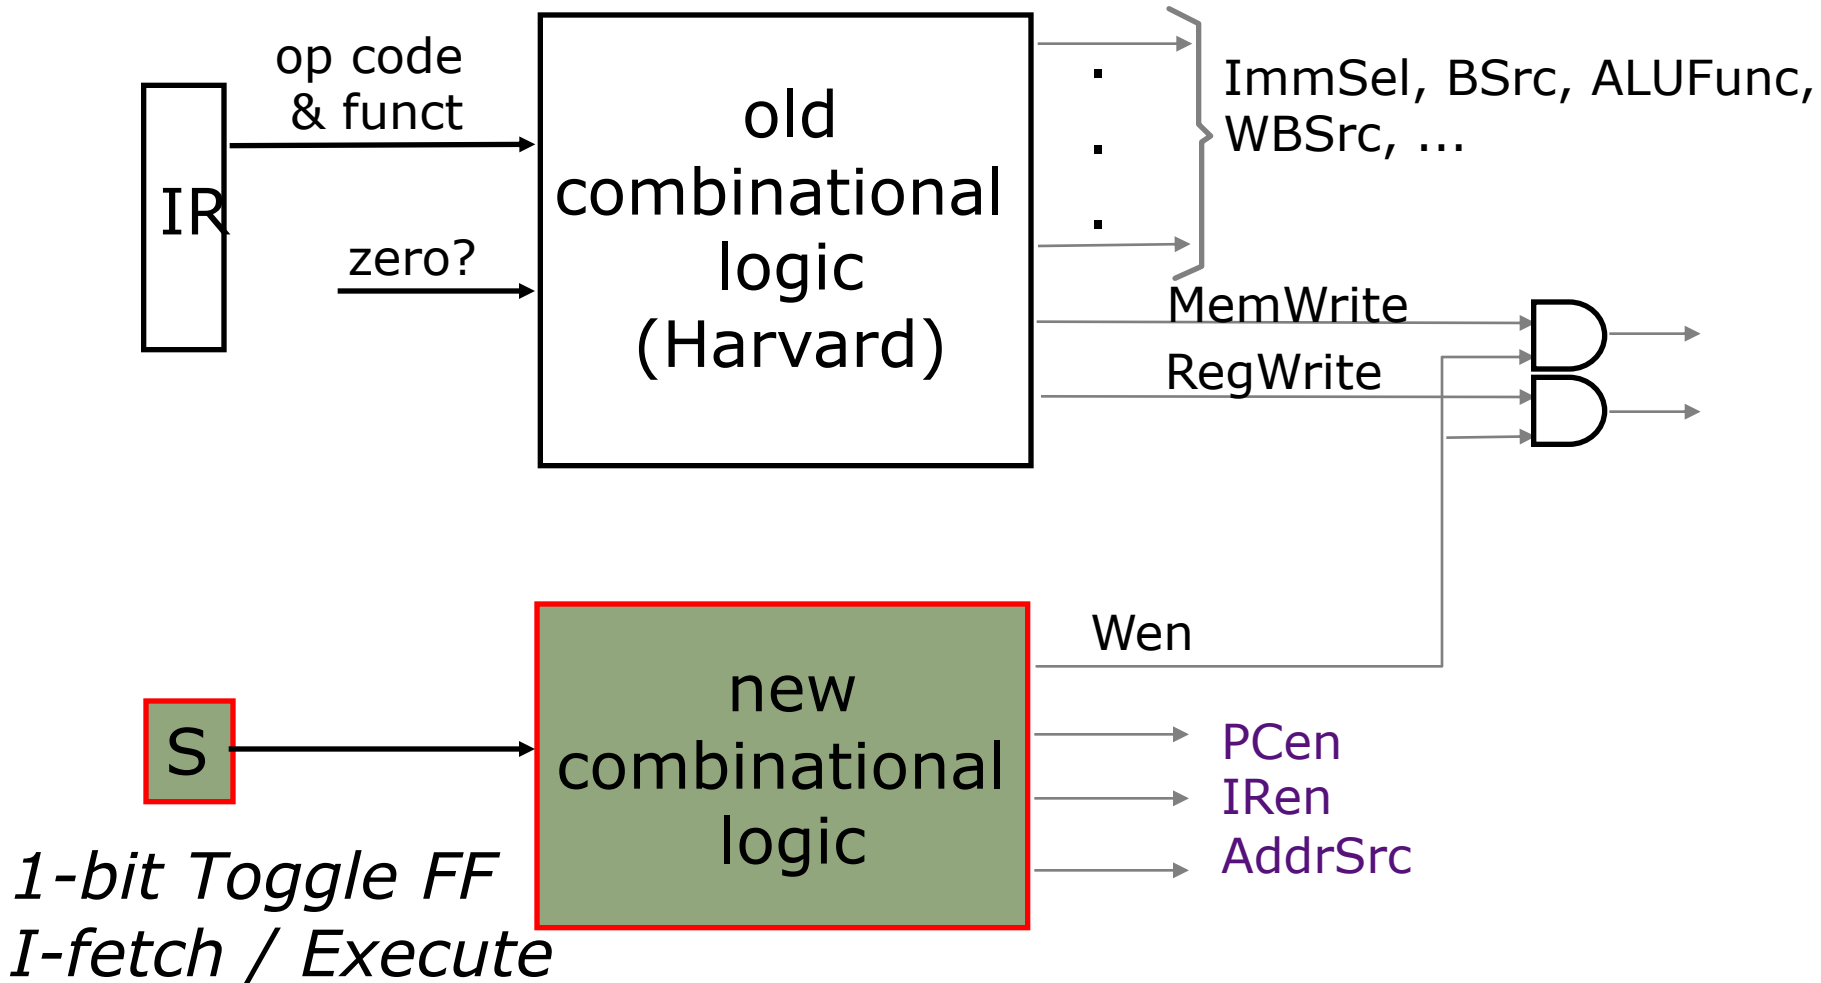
op code
& funct

IR

zero?

old combinational logic (Harvard)

.
.
.

ImmSel, BSrc, ALUFunc, WBSrc, ...

MemWrite

RegWrite

Wen

S

1-bit Toggle FF
I-fetch / Execute

new combinational logic

PCen
IRen
AddrSrc